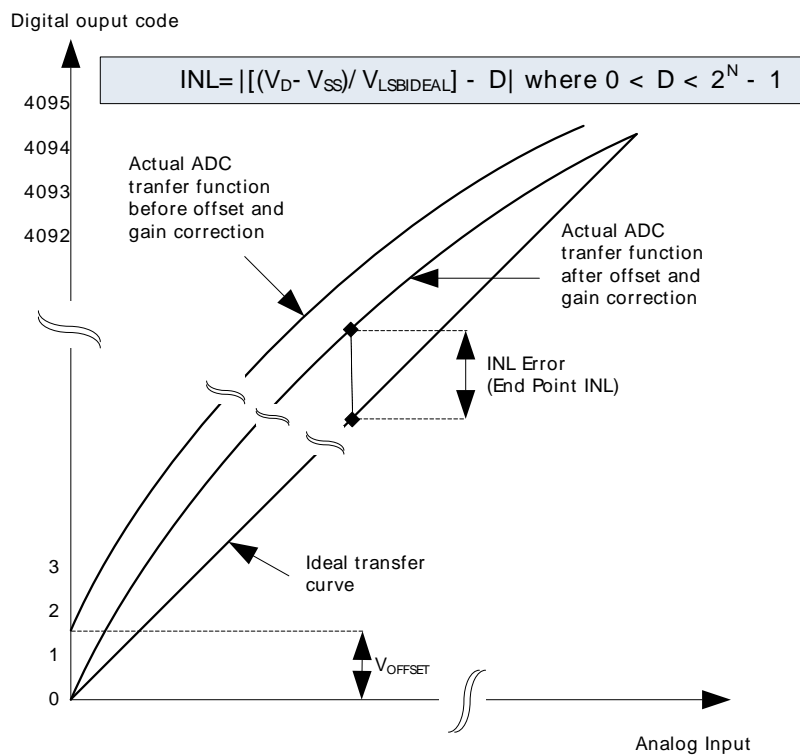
Digital ouput code

INL= $|[(V_D - V_{SS}) / V_{LSBIDEAL}] - D|$ where $0 < D < 2^N - 1$

4095
4094
4093
4092

Actual ADC tranfer function before offset and gain correction

Actual ADC tranfer function after offset and gain correction

INL Error (End Point INL)

Ideal transfer curve

3
2
1
0

$V_{OFFSET}$

Analog Input